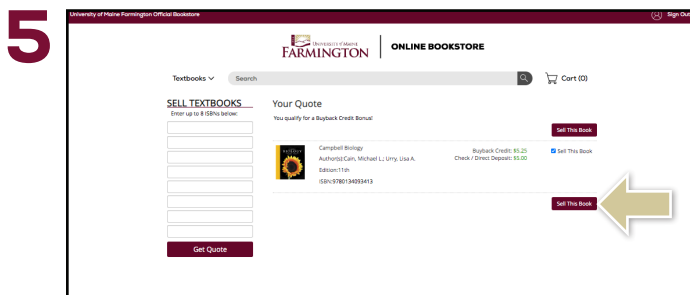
5

University of Maine Farmington Official Bookstore

Sign Out

UNIVERSITY of MAINE FARMINGTON

ONLINE BOOKSTORE

Textbooks

Search

Cart (0)

SELL TEXTBOOKS

Enter up to 8 ISBNs below:

Get Quote

Your Quote

You qualify for a Buyback Credit Bonus!

Sell This Book

CAMPBELL BIOLOGY

Campbell Biology

Author(s):Cain, Michael L.; Urry, Lisa A.

Edition:11th

ISBN:9780134093413

Buyback Credit: $5.25

Check / Direct Deposit: $5.00

Sell This Book

Sell This Book